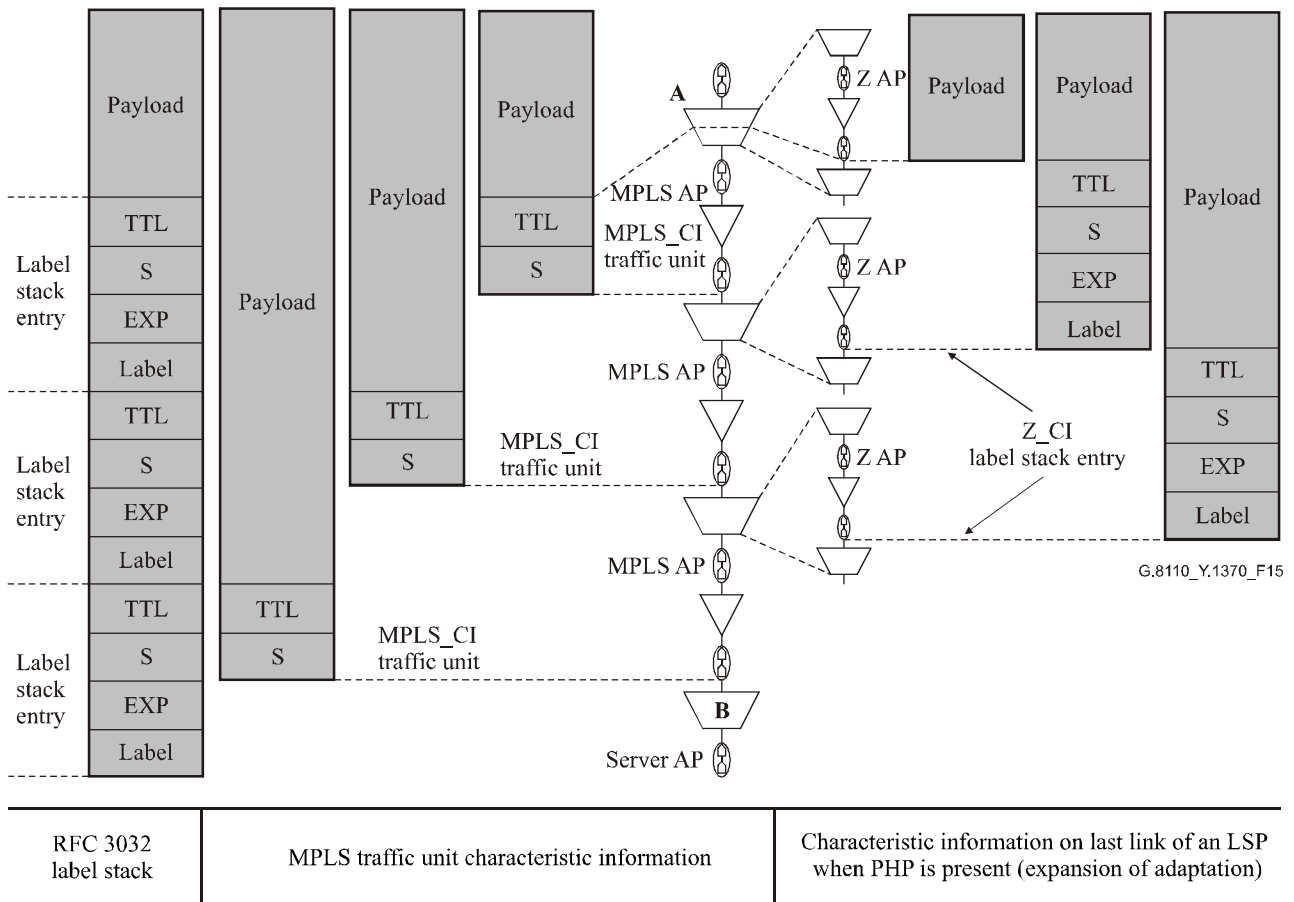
Payload

TTL

S

EXP

Label

TTL

S

EXP

Label

TTL

S

EXP

Label

Label stack entry

Label stack entry

Label stack entry

Payload

TTL

S

Payload

TTL

S

Payload

TTL

S

A

MPLS AP

MPLS_CI traffic unit

MPLS AP

MPLS_CI traffic unit

MPLS AP

MPLS_CI traffic unit

B

Server AP

Z AP

Z AP

Z AP

Payload

Payload

TTL

S

EXP

Label

Payload

TTL

S

EXP

Label

Z_CI label stack entry

G.8110_Y.1370_F15

| RFC 3032 label stack | MPLS traffic unit characteristic information | Characteristic information on last link of an LSP when PHP is present (expansion of adaptation) |
|---|---|---|